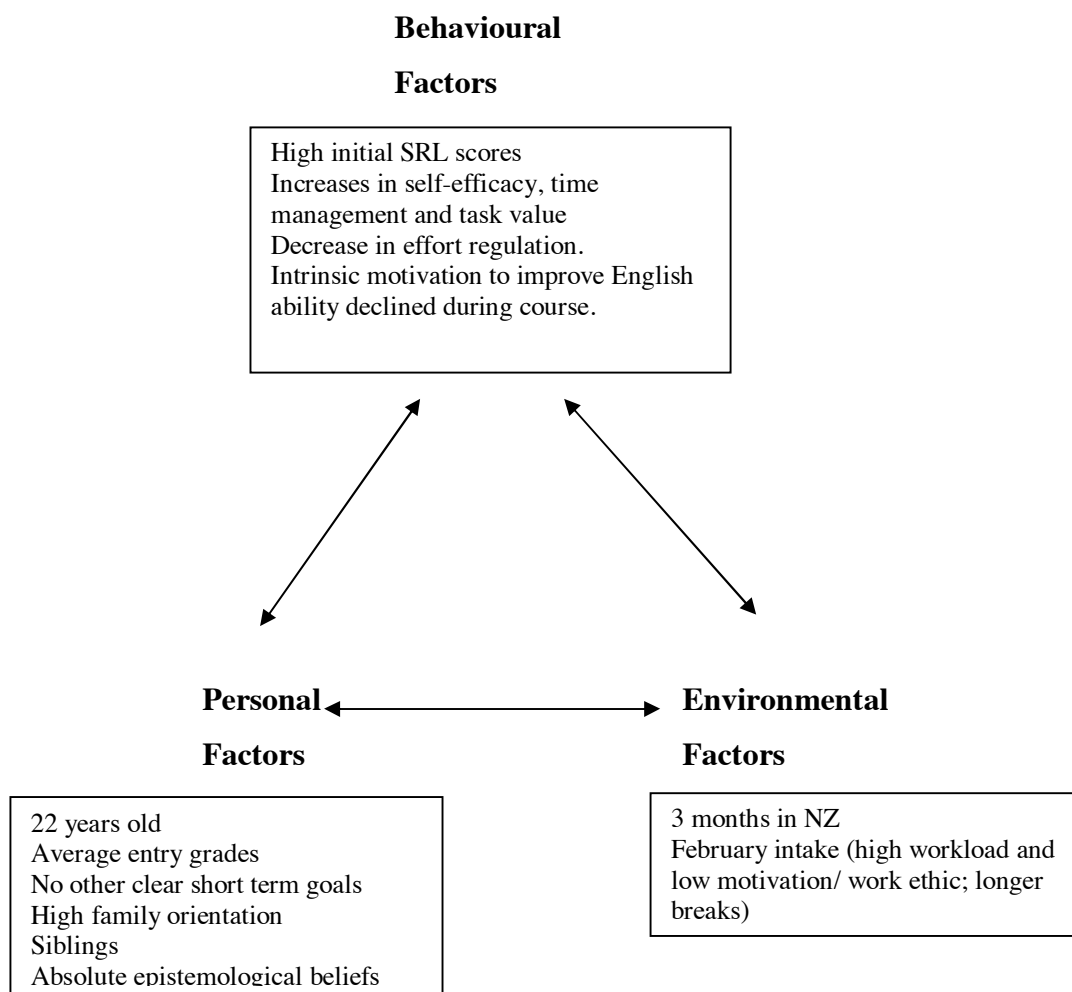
**Behavioural Factors**

High initial SRL scores
Increases in self-efficacy, time management and task value
Decrease in effort regulation.
Intrinsic motivation to improve English ability declined during course.

**Personal Factors**

22 years old
Average entry grades
No other clear short term goals
High family orientation
Siblings
Absolute epistemological beliefs

**Environmental Factors**

3 months in NZ
February intake (high workload and low motivation/ work ethic; longer breaks)